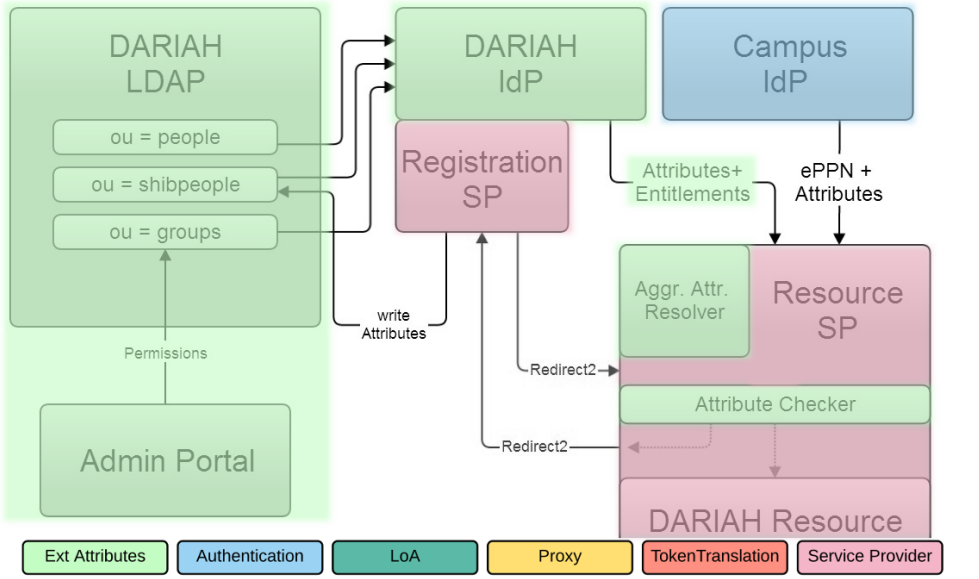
DARIAH LDAP

ou = people

ou = shibpeople

ou = groups

Permissions

Admin Portal

DARIAH IdP

Registration SP

write Attributes

Campus IdP

Attributes+ Entitlements

ePPN + Attributes

Aggr. Attr. Resolver

Resource SP

Redirect2

Attribute Checker

Redirect2

DARIAH Resource

Ext Attributes | Authentication | LoA | Proxy | TokenTranslation | Service Provider